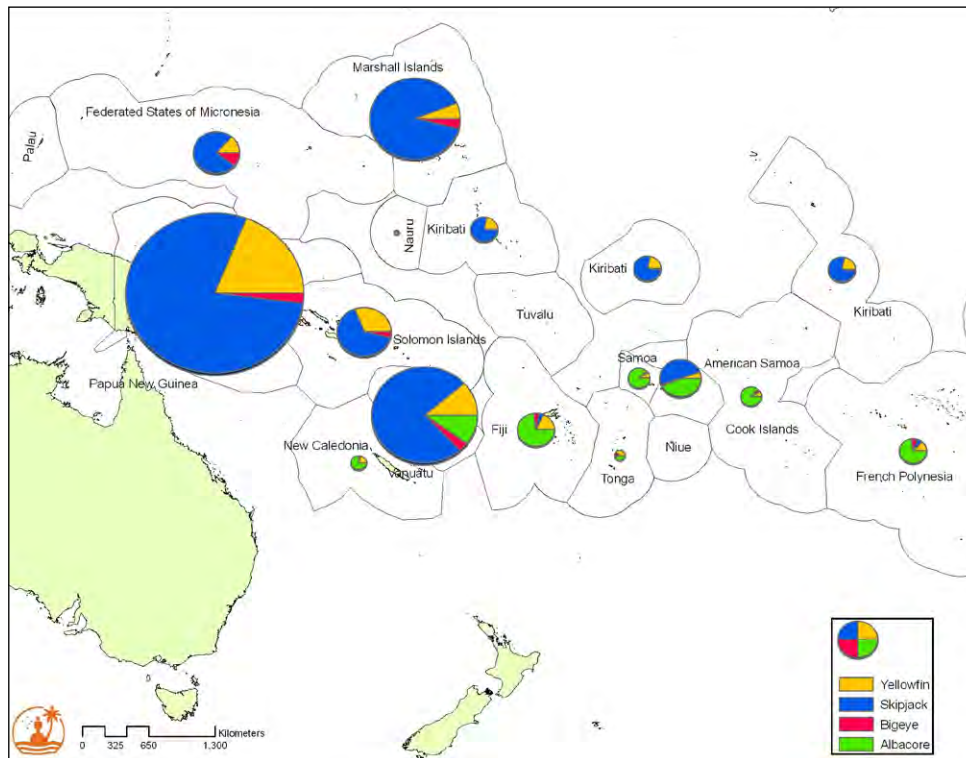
Marshall Islands

Federated States of Micronesia

Palau

Nauru

Kiribati

Kiribati

Kiribati

Tuvalu

Solomon Islands

Papua New Guinea

Samoa

American Samoa

Fiji

New Caledonia

Vanuatu

Tonga

Niue

Cook Islands

French Polynesia

Yellowfin
Skipjack
Bigeye
Albacore

0 325 650 1,300 Kilometers